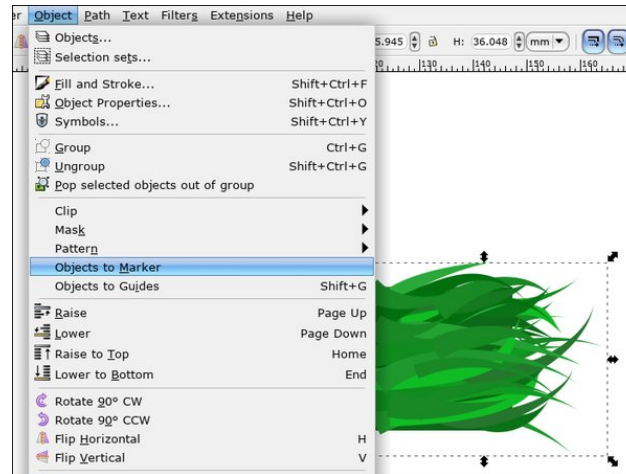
er Object Path Text Filters Extensions Help

5.945 H: 36.048 mm

130 140 150 160

Objects...
Selection sets...
Fill and Stroke... Shift+Ctrl+F
Object Properties... Shift+Ctrl+O
Symbols... Shift+Ctrl+Y
Group Ctrl+G
Ungroup Shift+Ctrl+G
Pop selected objects out of group
Clip
Mask
Pattern
Objects to Marker
Objects to Guides Shift+G
Raise Page Up
Lower Page Down
Raise to Top Home
Lower to Bottom End
Rotate 90° CW
Rotate 90° CCW
Flip Horizontal H
Flip Vertical V